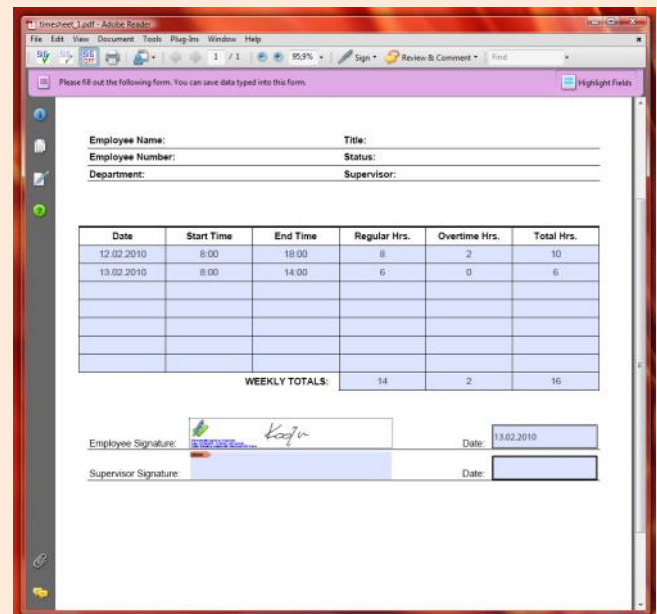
timesheet_1.pdf - Adobe Reader

File Edit View Document Tools Plug-Ins Window Help

1 / 1 95,9% Sign Review & Comment Find

Please fill out the following form. You can save data typed into this form.

Highlight Fields

Employee Name:
Title:
Employee Number:
Status:
Department:
Supervisor:

| Date | Start Time | End Time | Regular Hrs. | Overtime Hrs. | Total Hrs. |
|---|---|---|---|---|---|
| 12.02.2010 | 8:00 | 18:00 | 8 | 2 | 10 |
| 13.02.2010 | 8:00 | 14:00 | 6 | 0 | 6 |
| | | | | | |
| | | | | | |
| | | | | | |
| | | | | | |
| | | | | | |
| | | WEEKLY TOTALS: | 14 | 2 | 16 |

Employee Signature: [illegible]
Date: 13.02.2010

Supervisor Signature:
Date: